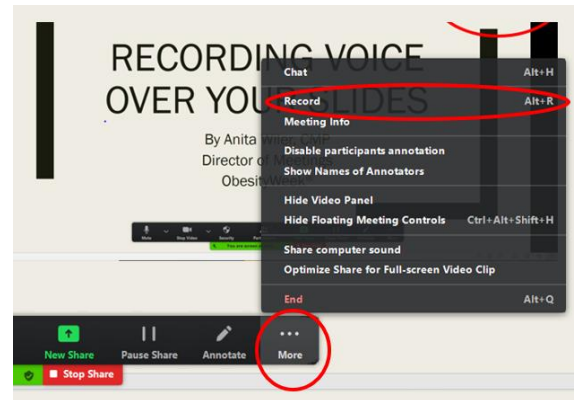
RECORDING VOICE OVER YOUR SLIDES

By Anita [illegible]

Director of Meetings

ObesityWeek

Chat Alt+H

Record Alt+R

Meeting Info

Disable participants annotation

Show Names of Annotators

Hide Video Panel

Hide Floating Meeting Controls Ctrl+Alt+Shift+H

Share computer sound

Optimize Share for Full-screen Video Clip

End Alt+Q

New Share

Pause Share

Annotate

More

Stop Share